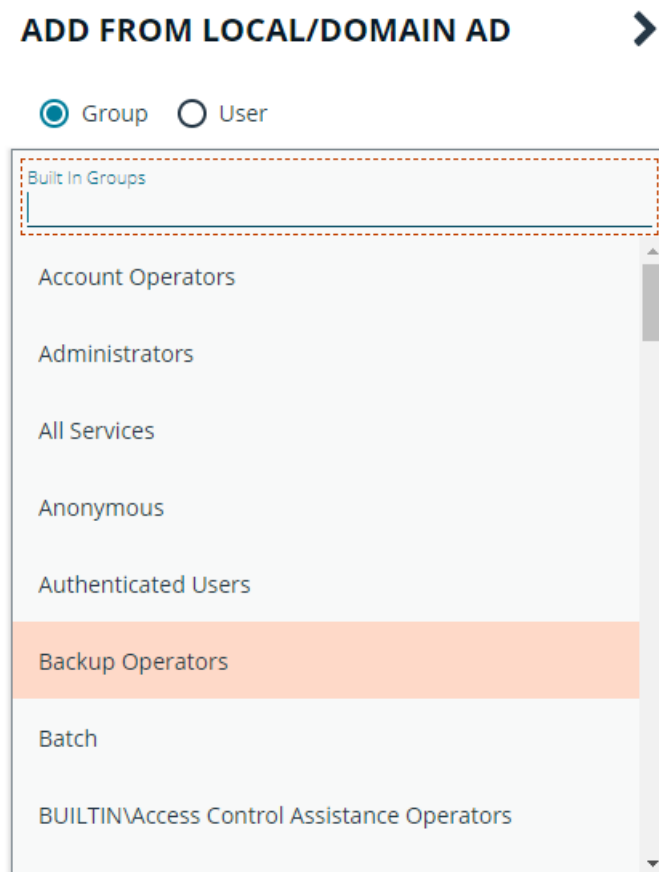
ADD FROM LOCAL/DOMAIN AD

Group User

Built In Groups

Account Operators

Administrators

All Services

Anonymous

Authenticated Users

Backup Operators

Batch

BUILTIN\Access Control Assistance Operators